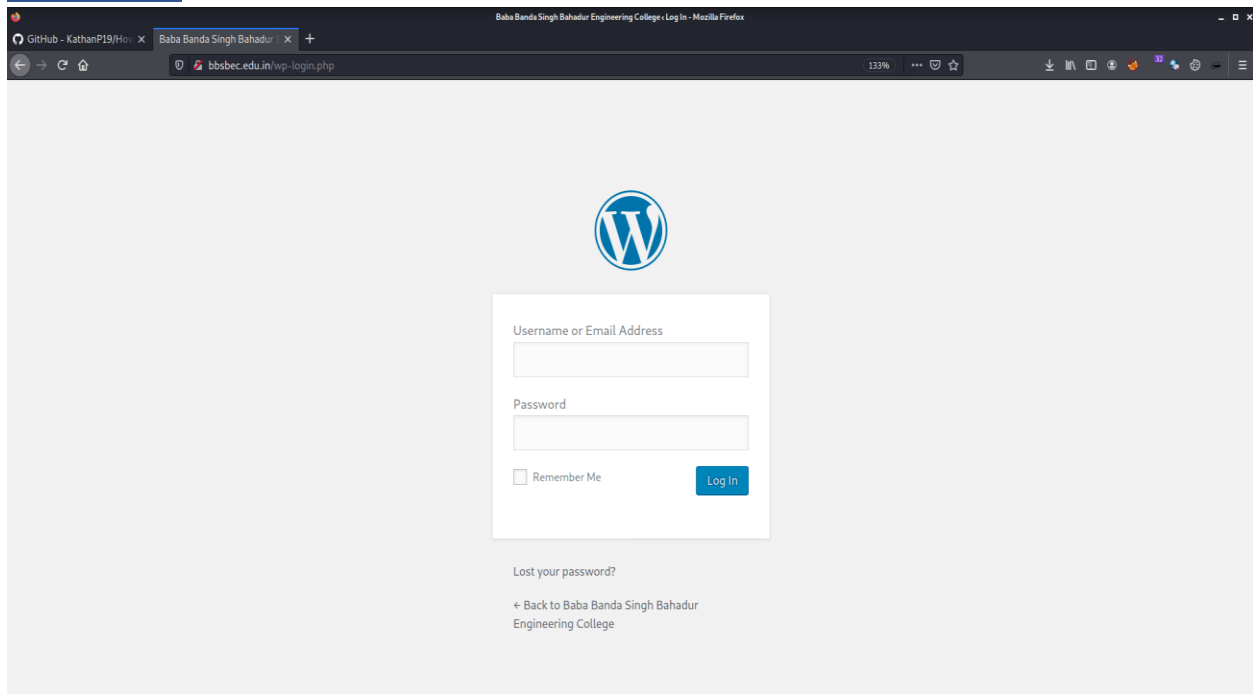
Baba Banda Singh Bahadur Engineering College ‹ Log In - Mozilla Firefox

GitHub - KathanP19/How ×

Baba Banda Singh Bahadur ×

+

bbsbec.edu.in/wp-login.php

133%

32

Username or Email Address

Password

Remember Me

Log In

Lost your password?

← Back to Baba Banda Singh Bahadur Engineering College